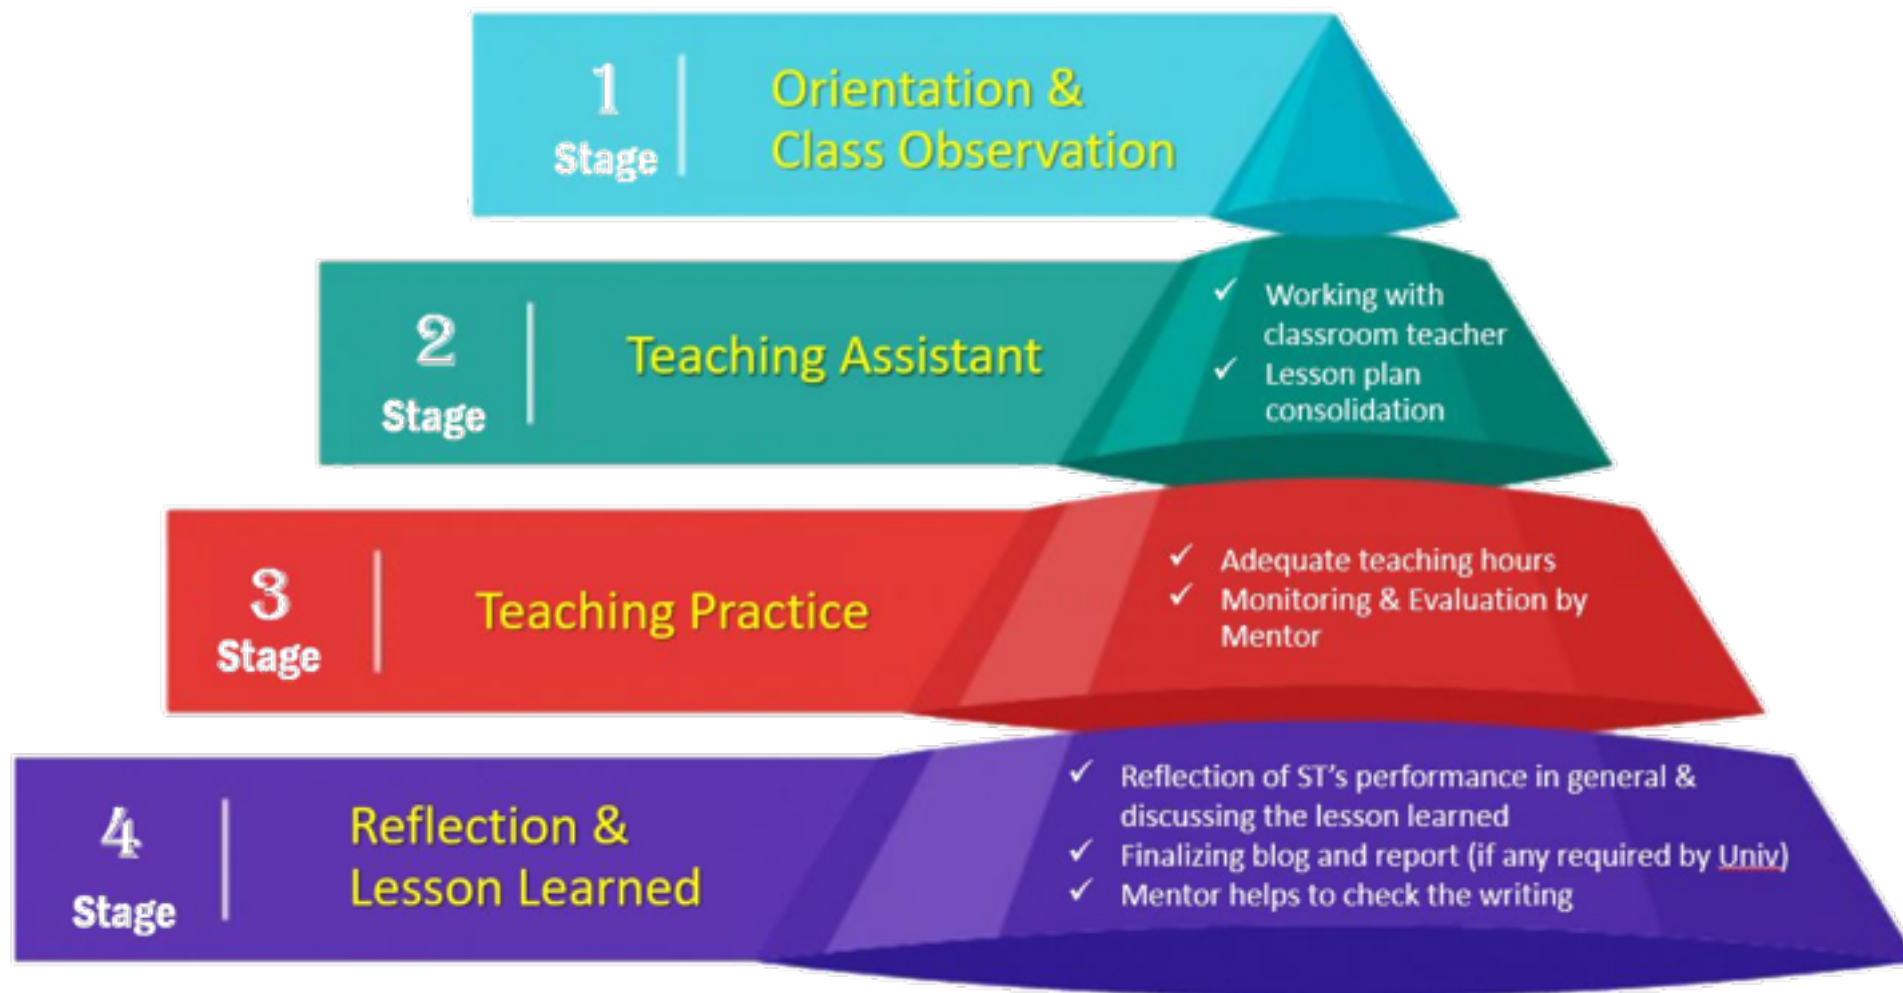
1
Stage

Orientation & Class Observation

2
Stage

Teaching Assistant

✓ Working with classroom teacher
✓ Lesson plan consolidation

3
Stage

Teaching Practice

✓ Adequate teaching hours
✓ Monitoring & Evaluation by Mentor

4
Stage

Reflection & Lesson Learned

✓ Reflection of ST's performance in general & discussing the lesson learned
✓ Finalizing blog and report (if any required by Univ)
✓ Mentor helps to check the writing